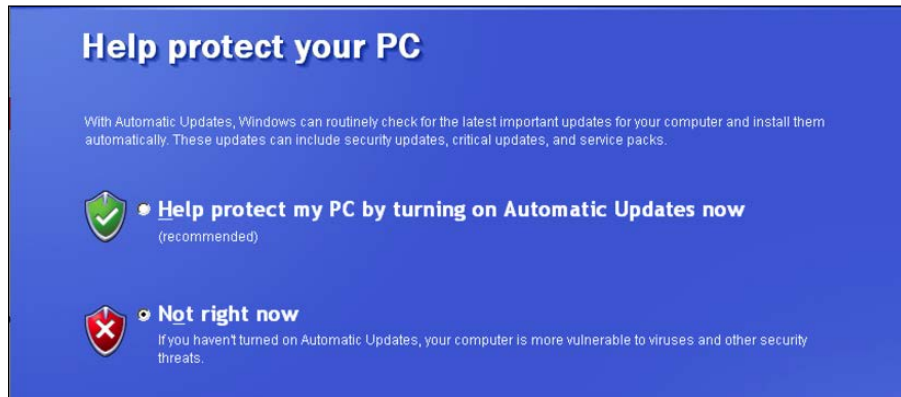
Help protect your PC

With Automatic Updates, Windows can routinely check for the latest important updates for your computer and install them automatically. These updates can include security updates, critical updates, and service packs.

Help protect my PC by turning on Automatic Updates now
(recommended)

Not right now
If you haven't turned on Automatic Updates, your computer is more vulnerable to viruses and other security threats.